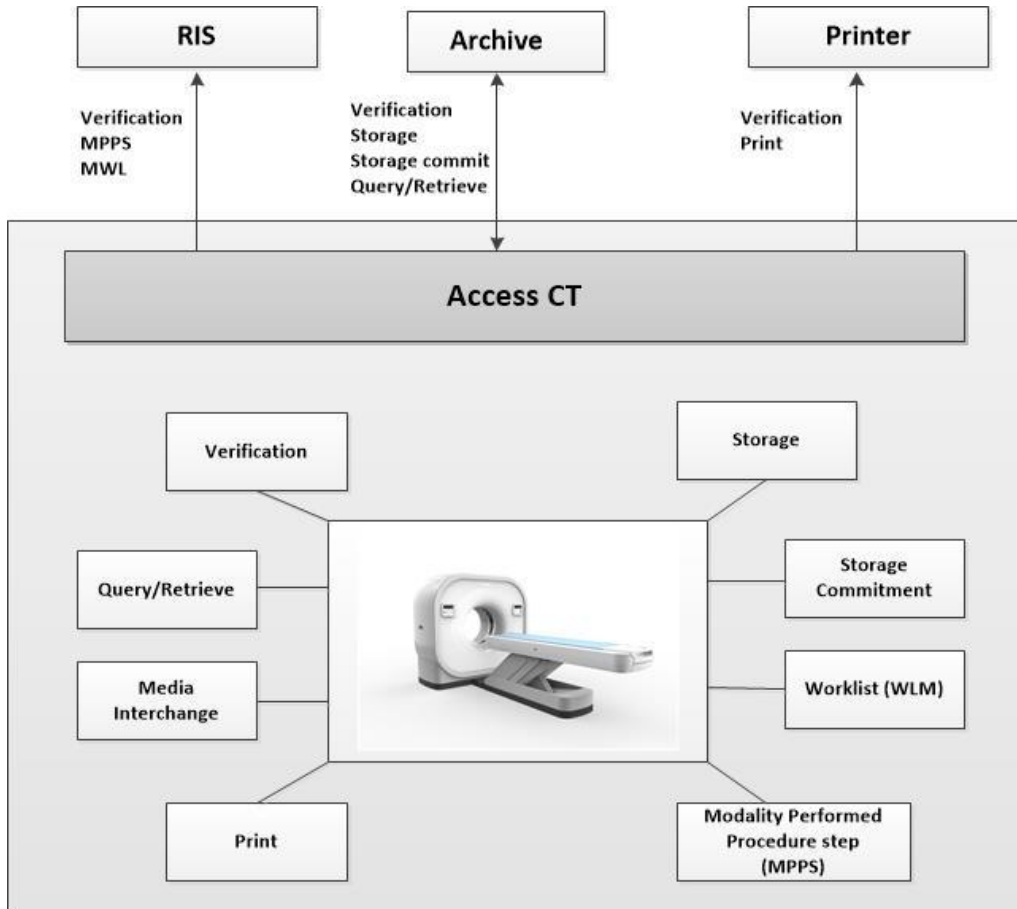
RIS

Archive

Printer

Verification
MPPS
MWL

Verification
Storage
Storage commit
Query/Retrieve

Verification
Print

Access CT

Verification

Storage

Query/Retrieve

Storage Commitment

Media Interchange

Worklist (WLM)

Print

Modality Performed Procedure step (MPPS)